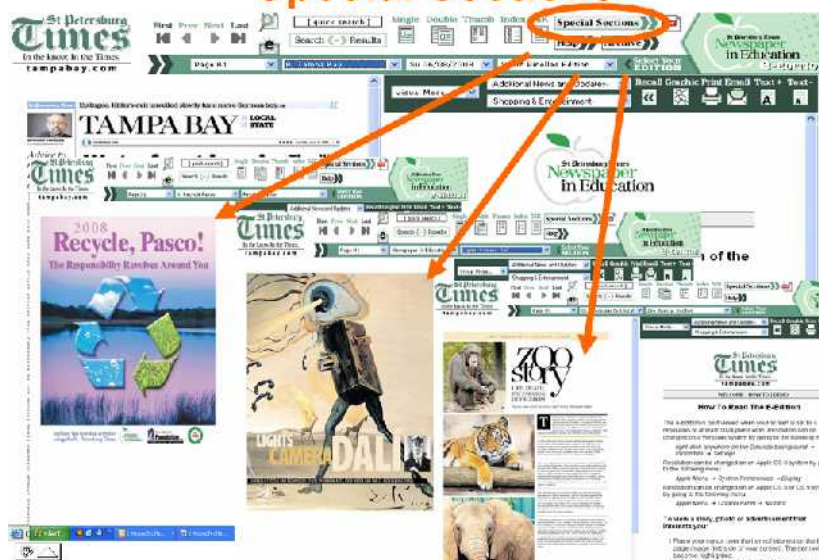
St Petersburg Times
In the know. In the Times.
tampabay.com
First Prev Next Last
Quick search
Search Results
Single Double Thumb Index
Special Sections
Help
Page A1
Sa 06/08/2008
Select Your Edition
Newspaper in Education
Additional News Sections
Shopping & Entertainment
Recall Graphic Print Email Text + Text -
TAMPA BAY
LOCAL STATE
St Petersburg Times
Newspaper in Education
2008
Recycle, Pasco!
The Responsibility Revolves Around You
LIGHTS CAMERA DALI
ZOO story
How To Read The E-Edition
"I saw a story, graph or advertisement that interests you"
Start